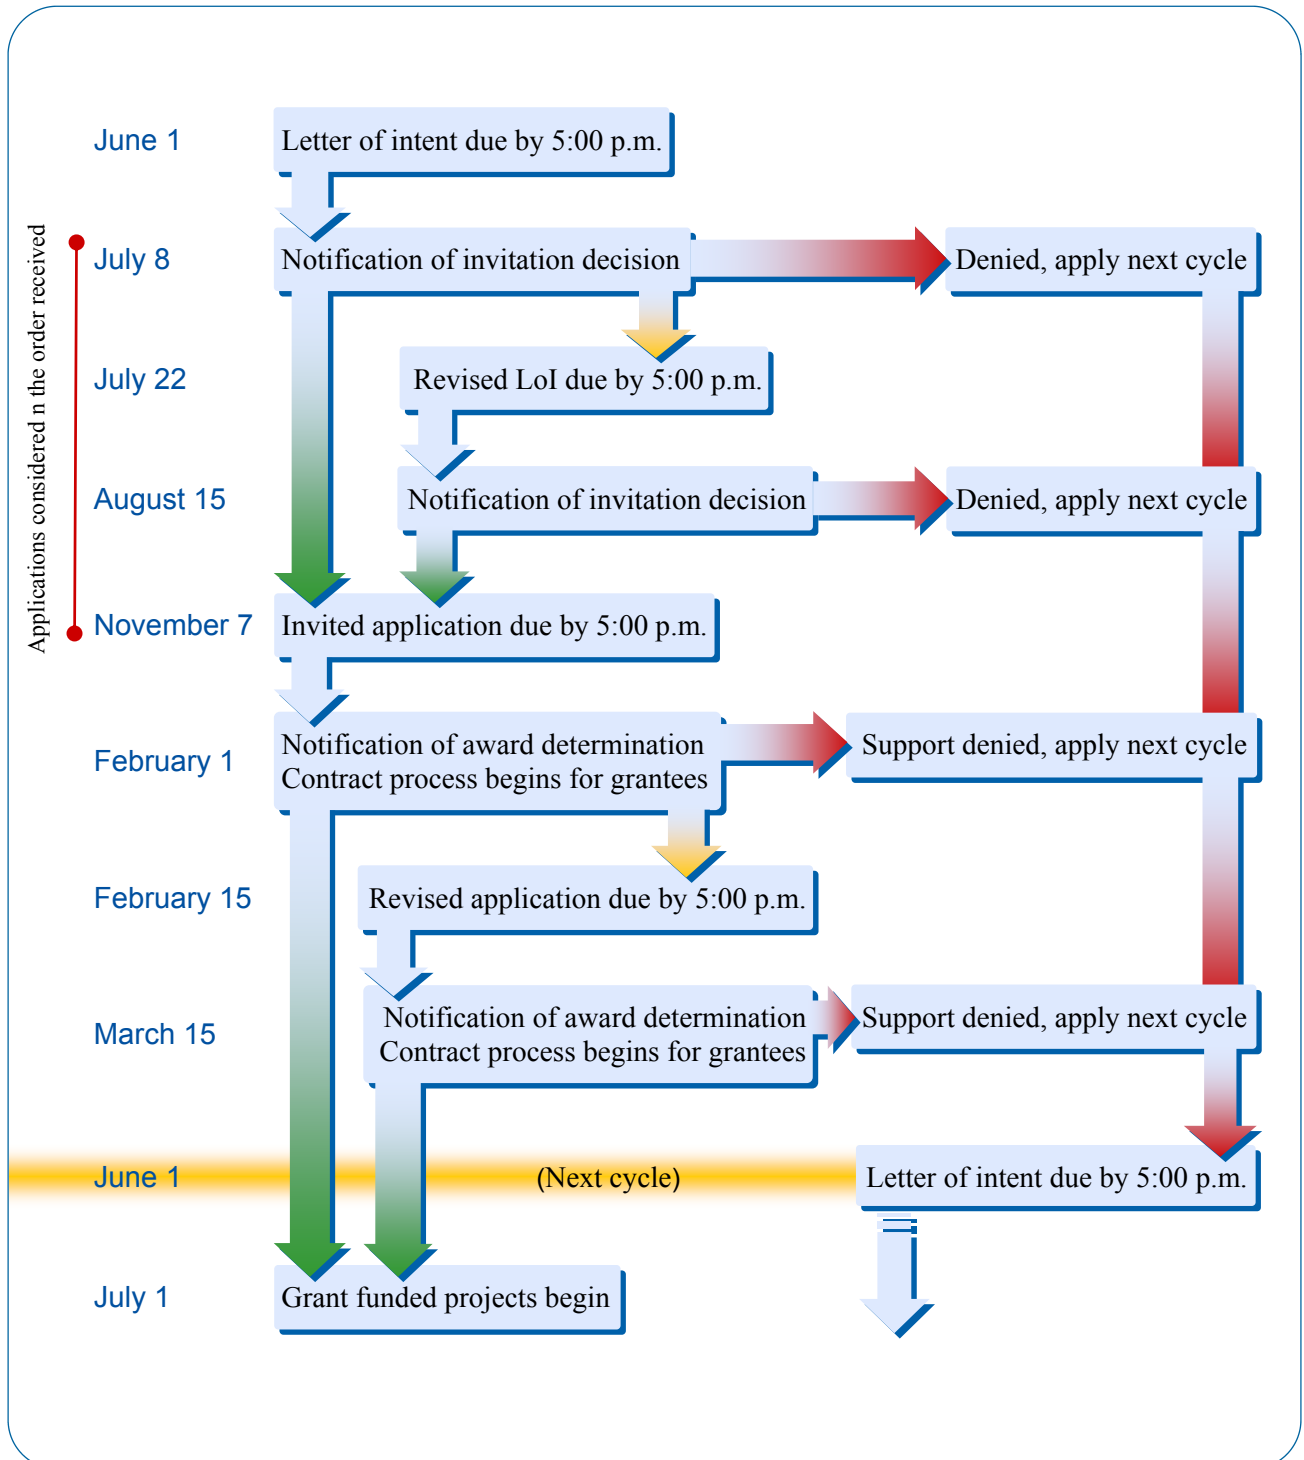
Applications considered n the order received

June 1
Letter of intent due by 5:00 p.m.

July 8
Notification of invitation decision
Denied, apply next cycle

July 22
Revised LoI due by 5:00 p.m.

August 15
Notification of invitation decision
Denied, apply next cycle

November 7
Invited application due by 5:00 p.m.

February 1
Notification of award determination
Contract process begins for grantees
Support denied, apply next cycle

February 15
Revised application due by 5:00 p.m.

March 15
Notification of award determination
Contract process begins for grantees
Support denied, apply next cycle

June 1
(Next cycle)
Letter of intent due by 5:00 p.m.

July 1
Grant funded projects begin